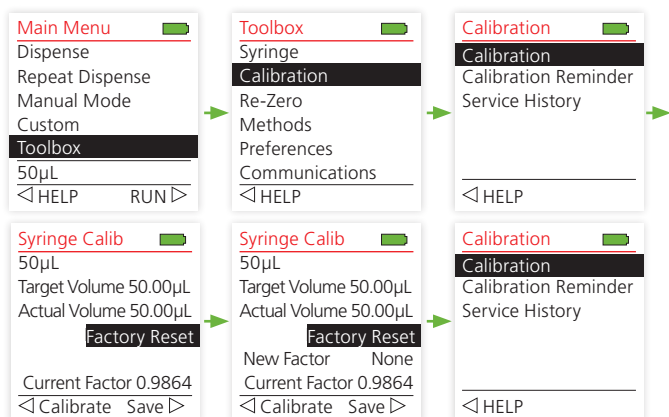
Main Menu
Dispense
Repeat Dispense
Manual Mode
Custom
Toolbox
50µL
◁ HELP RUN ▷

Toolbox
Syringe
Calibration
Re-Zero
Methods
Preferences
Communications
◁ HELP

Calibration
Calibration
Calibration Reminder
Service History
◁ HELP

Syringe Calib
50µL
Target Volume 50.00µL
Actual Volume 50.00µL
Factory Reset
Current Factor 0.9864
◁ Calibrate Save ▷

Syringe Calib
50µL
Target Volume 50.00µL
Actual Volume 50.00µL
Factory Reset
New Factor None
Current Factor 0.9864
◁ Calibrate Save ▷

Calibration
Calibration
Calibration Reminder
Service History
◁ HELP